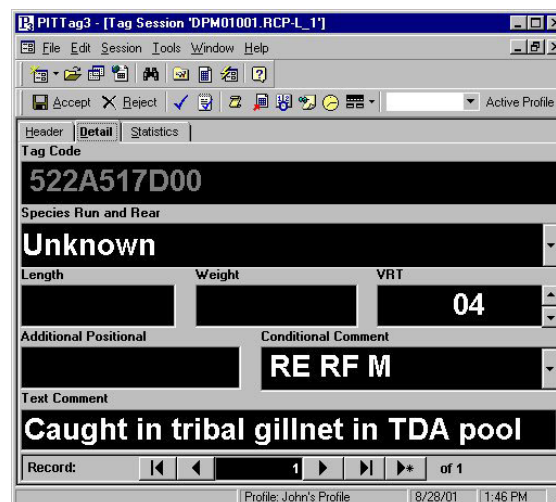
PITTag3 - [Tag Session 'DPM01001.RCP-L_1']

File Edit Session Tools Window Help

Accept Reject

Active Profile

Header Detail Statistics

Tag Code

522A517D00

Species Run and Rear

Unknown

Length

Weight

VRT

04

Additional Positional

Conditional Comment

RE RF M

Text Comment

Caught in tribal gillnet in TDA pool

Record: 1 of 1

Profile: John's Profile 8/28/01 1:46 PM